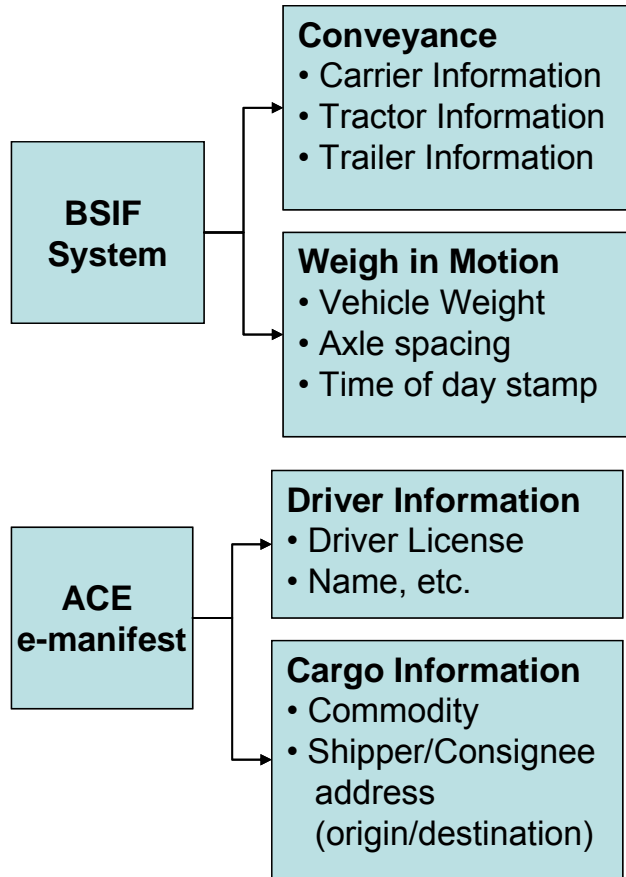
BSIF System

Conveyance
• Carrier Information
• Tractor Information
• Trailer Information

Weigh in Motion
• Vehicle Weight
• Axle spacing
• Time of day stamp

ACE e-manifest

Driver Information
• Driver License
• Name, etc.

Cargo Information
• Commodity
• Shipper/Consignee address (origin/destination)